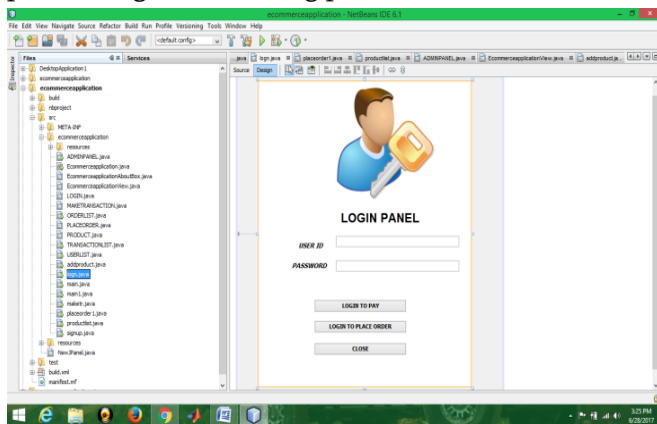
ecommerceapplication - NetBeans IDE 6.1

File Edit View Navigate Source Refactor Build Run Profile Versioning Tools Window Help

<default config>

Files Services

DesktopApplication1
ecommerceapplication
ecommerceapplication
build
nbproject
src
META-INF
ecommerceapplication
resources
ADMINPANEL.java
Ecommerceapplication.java
EcommerceapplicationAboutBox.java
EcommerceapplicationView.java
LOGIN.java
MAKETRANSACTION.java
ORDERLIST.java
PLACEORDER.java
PRODUCT.java
TRANSACTIONLIST.java
USERLIST.java
addproduct.java
login.java
main.java
main1.java
makeit.java
placeorder1.java
productlist.java
signup.java
resources
NewJPanel.java
test
build.xml
manifest.mf

java | login.java | placeorder1.java | productlist.java | ADMINPANEL.java | EcommerceapplicationView.java | addproduct.ja...

Source Design

LOGIN PANEL

USER ID

PASSWORD

LOGIN TO PAY

LOGIN TO PLACE ORDER

CLOSE

3:25 PM
6/28/2017